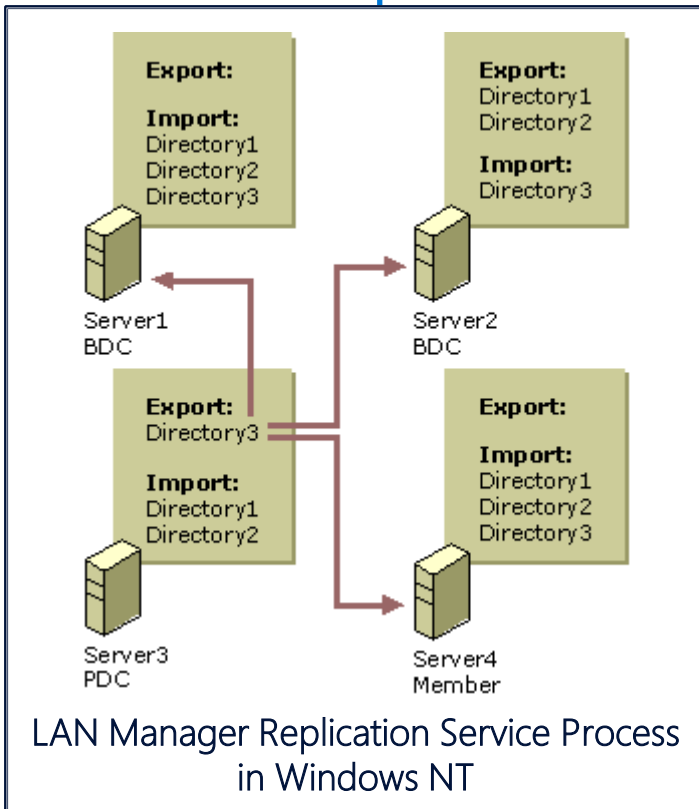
Export:

Import:
Directory1
Directory2
Directory3

Server1
BDC

Export:
Directory1
Directory2

Import:
Directory3

Server2
BDC

Export:
Directory3

Import:
Directory1
Directory2

Server3
PDC

Export:

Import:
Directory1
Directory2
Directory3

Server4
Member

LAN Manager Replication Service Process in Windows NT